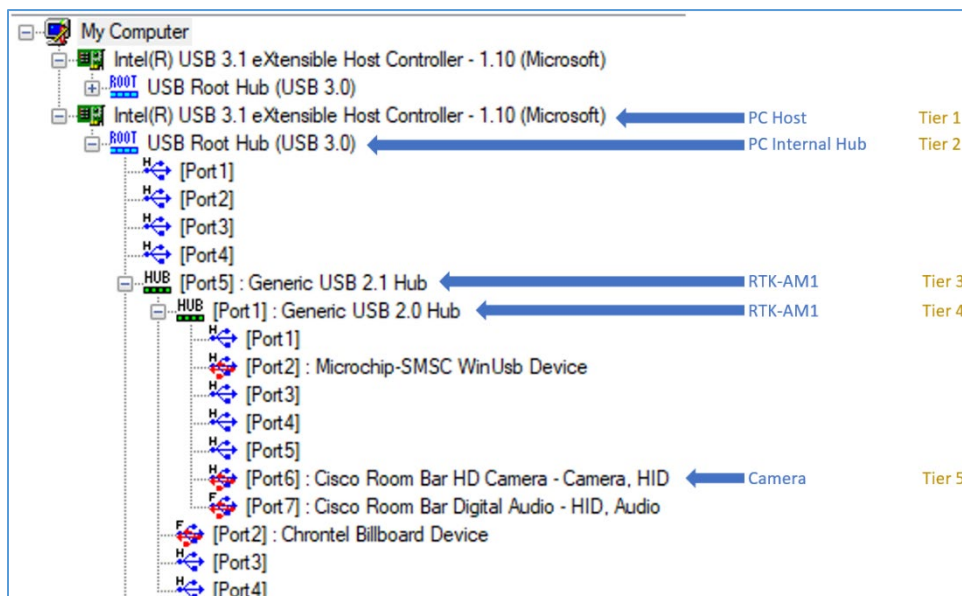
My Computer
Intel(R) USB 3.1 eXtensible Host Controller - 1.10 (Microsoft)
ROOT USB Root Hub (USB 3.0)
Intel(R) USB 3.1 eXtensible Host Controller - 1.10 (Microsoft) PC Host Tier 1
ROOT USB Root Hub (USB 3.0) PC Internal Hub Tier 2
H [Port1]
H [Port2]
H [Port3]
H [Port4]
HUB [Port5] : Generic USB 2.1 Hub RTK-AM1 Tier 3
HUB [Port1] : Generic USB 2.0 Hub RTK-AM1 Tier 4
H [Port1]
H [Port2] : Microchip-SMSC WinUsb Device
H [Port3]
H [Port4]
H [Port5]
H [Port6] : Cisco Room Bar HD Camera - Camera, HID Camera Tier 5
F [Port7] : Cisco Room Bar Digital Audio - HID, Audio
F [Port2] : Chrontel Billboard Device
H [Port3]
H [Port4]